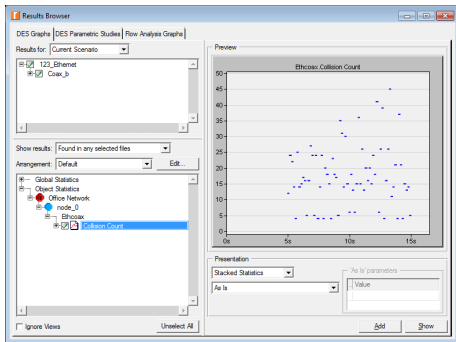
Results Browser

DES Graphs | DES Parametric Studies | Flow Analysis Graphs

Results for: Current Scenario

123_Ethernet
Coax_b

Show results: Found in any selected files

Arrangement: Default

Edit...

Global Statistics
Object Statistics
Office Network
node_0
Ethcoax
Collision Count

Ignore Views

Unselect All

Preview

Ethcoax.Collision Count

50
45
40
35
30
25
20
15
10
5
0

0s
5s
10s
15s

Presentation

Stacked Statistics

As Is

"As Is" parameters

Value

Add

Show